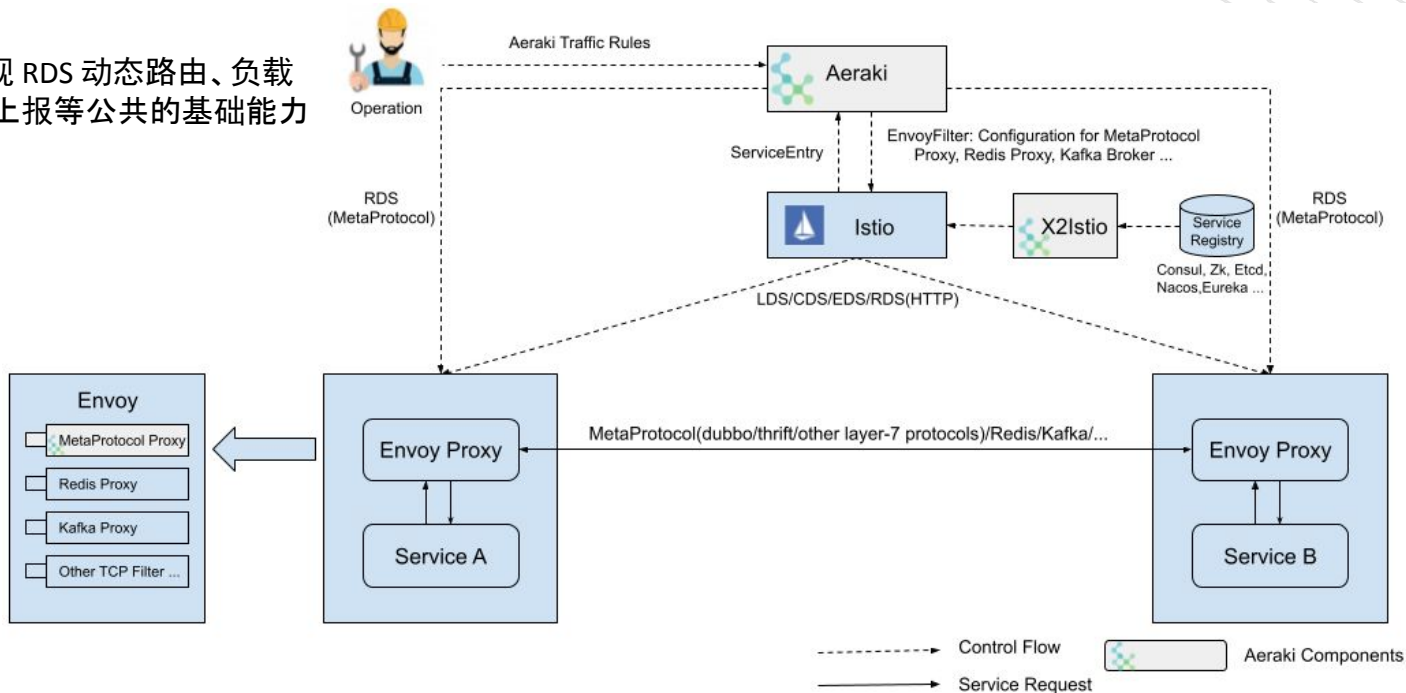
现 RDS 动态路由、负载
上报等公共的基础能力

Operation

Aeraki Traffic Rules

Aeraki

ServiceEntry

EnvoyFilter: Configuration for MetaProtocol Proxy, Redis Proxy, Kafka Broker ...

RDS (MetaProtocol)

RDS (MetaProtocol)

Istio

X2Istio

Service Registry

Consul, Zk, Etcd, Nacos,Eureka ...

LDS/CDS/EDS/RDS(HTTP)

Envoy

MetaProtocol Proxy

Redis Proxy

Kafka Proxy

Other TCP Filter ...

Envoy Proxy

Service A

MetaProtocol(dubbo/thrift/other layer-7 protocols)/Redis/Kafka/...

Envoy Proxy

Service B

Control Flow

Service Request

Aeraki Components